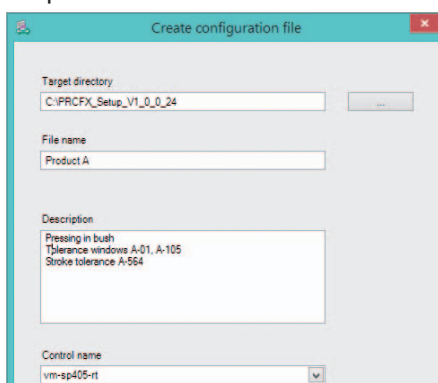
Create configuration file

Target directory
C:\PRCFX_Setup_V1_0_0_24
...

File name
Product A

Description
Pressing in bush
Tolerance windows A-01, A-105
Stroke tolerance A-564

Control name
vm-sp405-rt